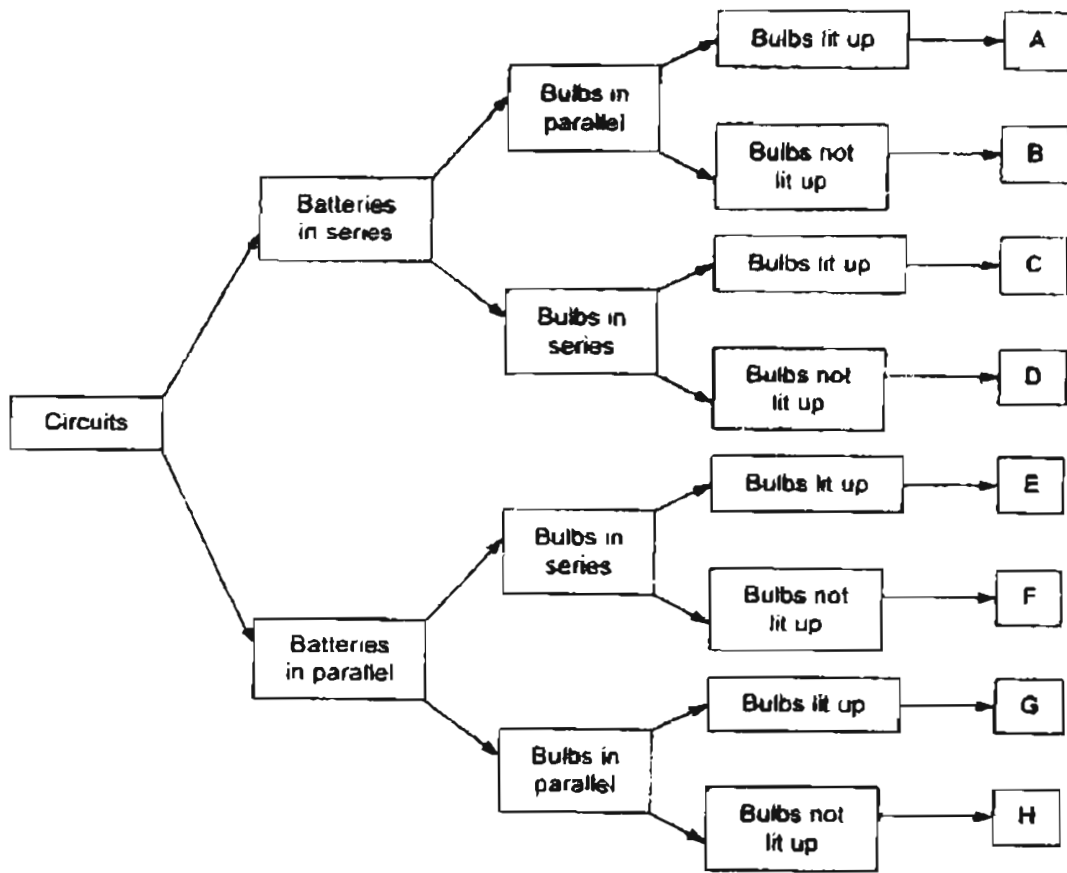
Circuits

Batteries in series

Bulbs in parallel

Bulbs lit up

A

Bulbs not lit up

B

Bulbs in series

Bulbs lit up

C

Bulbs not lit up

D

Batteries in parallel

Bulbs in series

Bulbs lit up

E

Bulbs not lit up

F

Bulbs in parallel

Bulbs lit up

G

Bulbs not lit up

H